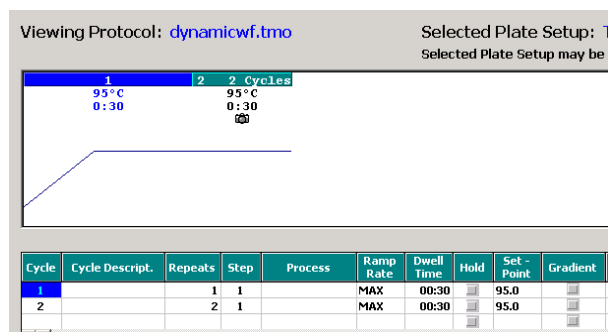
Viewing Protocol: dynamicwf.tmo

Selected Plate Setup: T

Selected Plate Setup may be

1
95°C
0:30

2 2 Cycles
95°C
0:30

| Cycle | Cycle Descript. | Repeats | Step | Process | Ramp Rate | Dwell Time | Hold | Set - Point | Gradient |
|---|---|---|---|---|---|---|---|---|---|
| 1 | | 1 | 1 | | MAX | 00:30 | | 95.0 | |
| 2 | | 2 | 1 | | MAX | 00:30 | | 95.0 | |
| | | | | | | | | | |